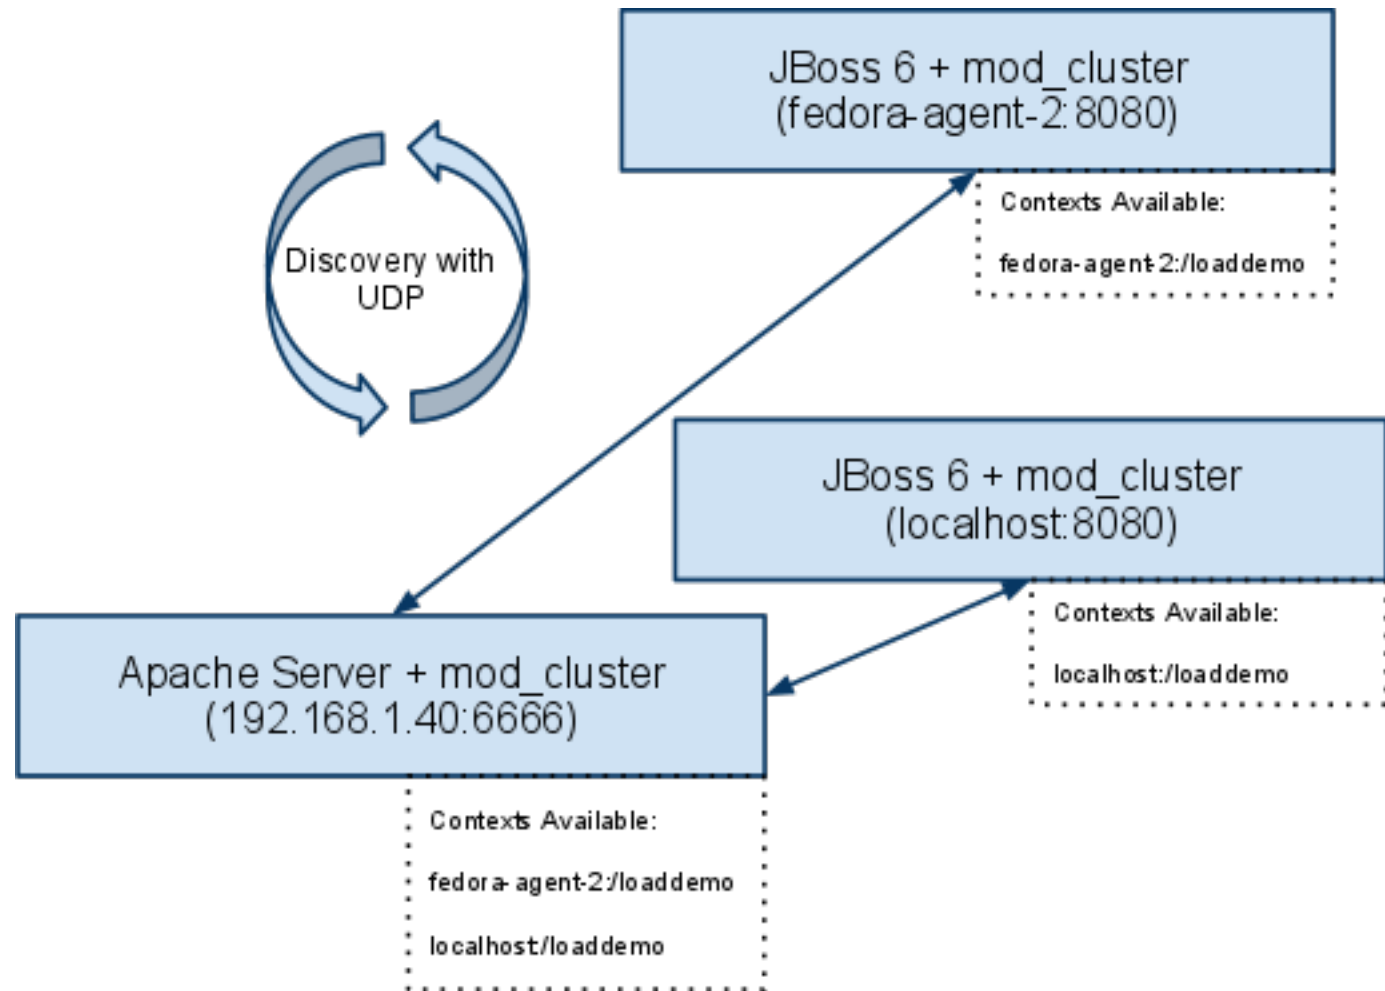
JBoss 6 + mod_cluster
(fedora-agent-2:8080)

Contexts Available:

fedora-agent-2:/loaddemo

Discovery with UDP

JBoss 6 + mod_cluster
(localhost:8080)

Contexts Available:

localhost:/loaddemo

Apache Server + mod_cluster
(192.168.1.40:6666)

Contexts Available:

fedora-agent-2:/loaddemo

localhost:/loaddemo